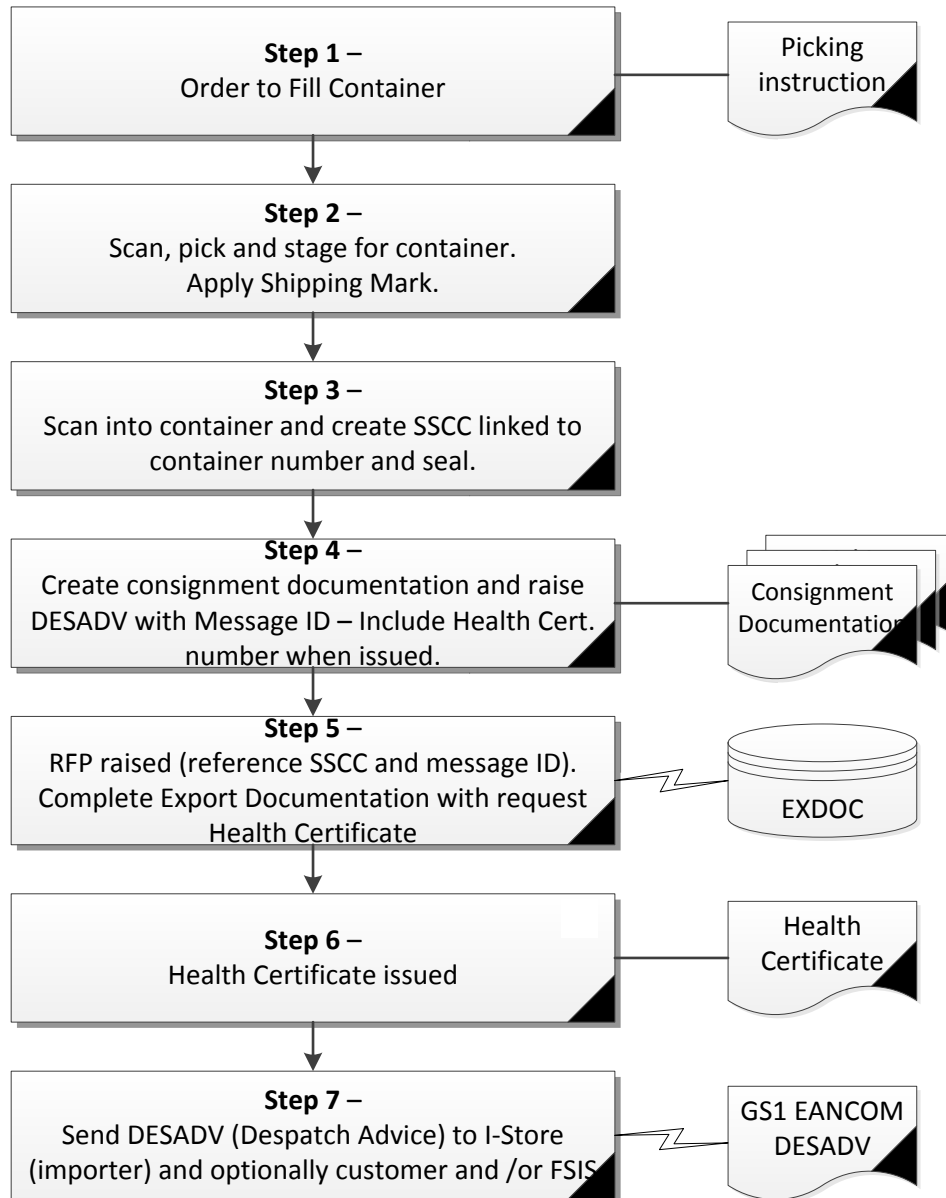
**Step 1** –
Order to Fill Container

Picking instruction

**Step 2** –
Scan, pick and stage for container.
Apply Shipping Mark.

**Step 3** –
Scan into container and create SSCC linked to container number and seal.

**Step 4** –
Create consignment documentation and raise DESADV with Message ID – Include Health Cert. number when issued.

Consignment Documentation

**Step 5** –
RFP raised (reference SSCC and message ID). Complete Export Documentation with request Health Certificate

EXDOC

**Step 6** –
Health Certificate issued

Health Certificate

**Step 7** –
Send DESADV (Despatch Advice) to I-Store (importer) and optionally customer and /or FSIS

GS1 EANCOM DESADV